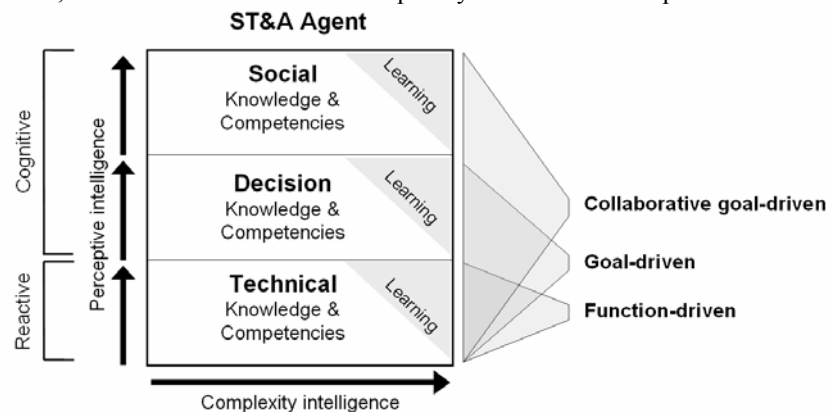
ST&A Agent

Cognitive

Reactive

Perceptive intelligence

Social
Knowledge &
Competencies

Learning

Decision
Knowledge &
Competencies

Learning

Technical
Knowledge &
Competencies

Learning

Collaborative goal-driven

Goal-driven

Function-driven

Complexity intelligence